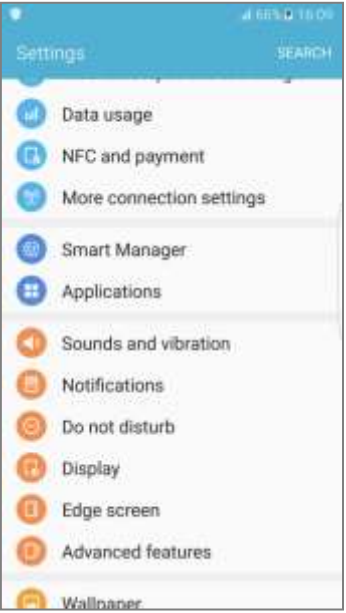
66% 16:09

Settings SEARCH

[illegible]

Data usage

NFC and payment

More connection settings

Smart Manager

Applications

Sounds and vibration

Notifications

Do not disturb

Display

Edge screen

Advanced features

Wallpaper